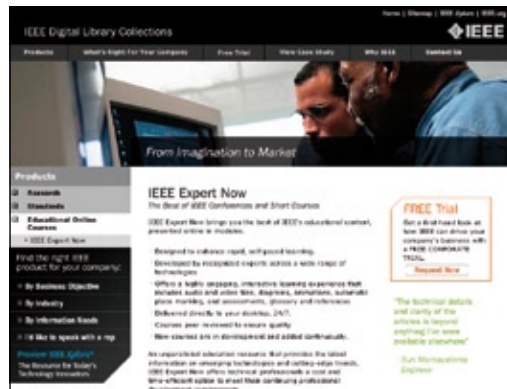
Home | Sitemap | IEEE Xplore | RSS.org

IEEE Digital Library Collections

IEEE

Products | What's Right For Your Company | Free Trial | View Case Study | Why IEEE | Contact Us

From Imagination to Market

Products

Research

Standards

Educational Online Courses

• IEEE Expert Now

Find the right IEEE product for your company:

» By Business Objective

» By Industry

» By Information Needs

» I'd like to speak with a rep

Preview IEEE Xplore

The Resource for Today's Technology Innovation

IEEE Expert Now

The Best of IEEE Conferences and Short Courses

IEEE Expert Now brings you the best of IEEE's educational content, presented online in modules.

• Designed to enhance rapid, self-paced learning.

• Developed by recognized experts across a wide range of technologies

• Offers a highly engaging, interactive learning experience that includes audio and video files, diagrams, animations, automatic place marking, self assessments, glossary and references

• Delivered directly to your desktop, 24/7.

• Courses peer reviewed to ensure quality

• New courses are in development and added continuously.

An unparalleled education resource that provides the latest information on emerging technologies and cutting-edge trends, IEEE Expert Now offers technical professionals a cost and time-efficient option to meet their continuing professional

FREE Trial

Get a first-hand look at how IEEE can drive your company's business with a FREE CORPORATE TRIAL.

Request Now

"The technical details and clarity of the articles is beyond anything I've seen available elsewhere"

- Sun Microsystems Engineer